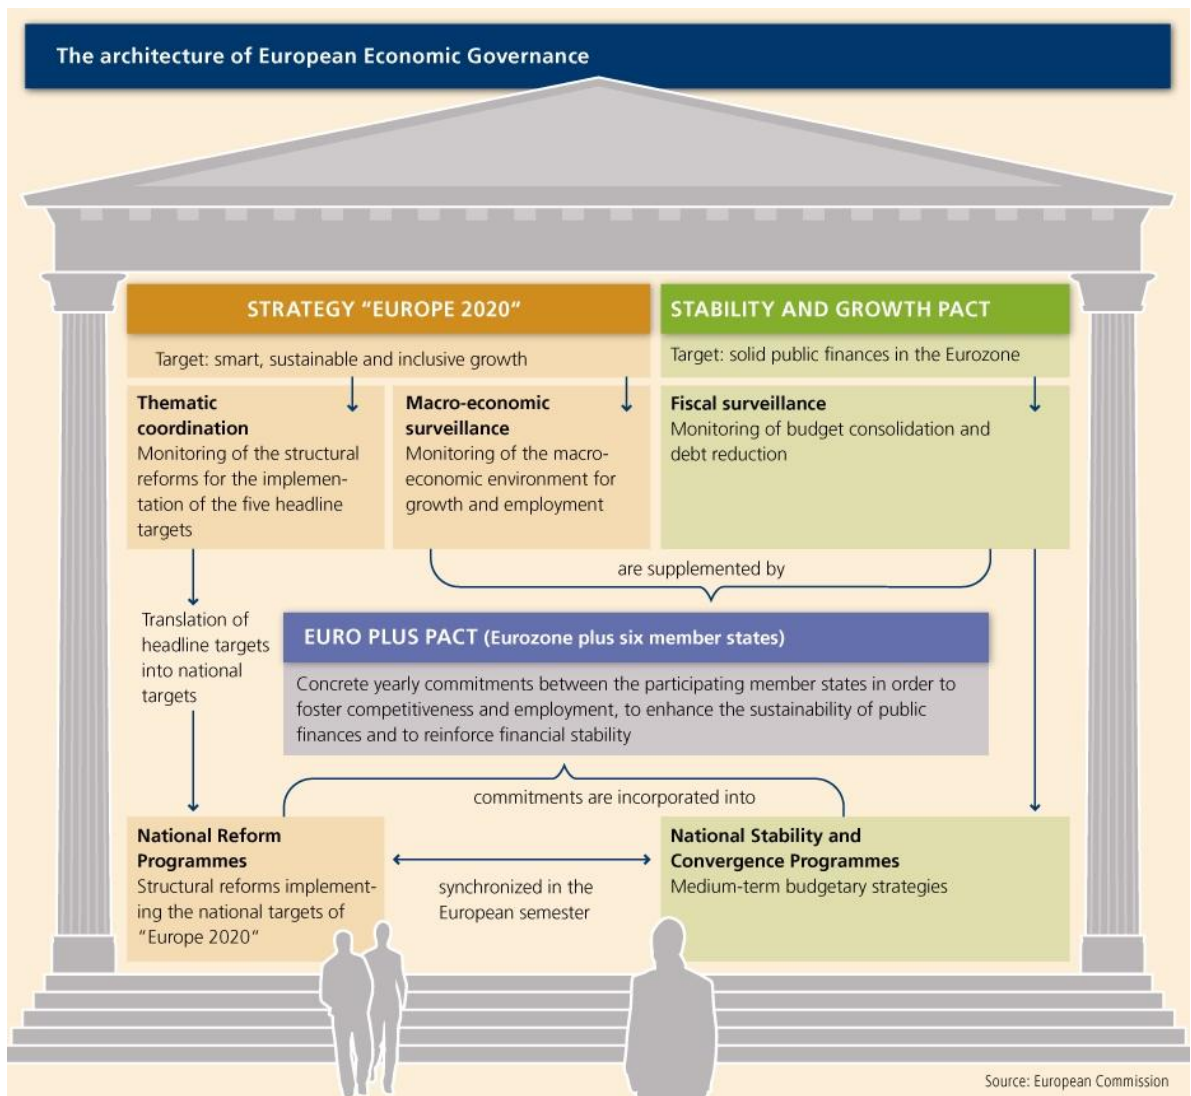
The architecture of European Economic Governance

STRATEGY "EUROPE 2020"

Target: smart, sustainable and inclusive growth

Thematic coordination
Monitoring of the structural reforms for the implementation of the five headline targets

Macro-economic surveillance
Monitoring of the macroeconomic environment for growth and employment

STABILITY AND GROWTH PACT

Target: solid public finances in the Eurozone

Fiscal surveillance
Monitoring of budget consolidation and debt reduction

are supplemented by

Translation of headline targets into national targets

EURO PLUS PACT (Eurozone plus six member states)

Concrete yearly commitments between the participating member states in order to foster competitiveness and employment, to enhance the sustainability of public finances and to reinforce financial stability

commitments are incorporated into

National Reform Programmes
Structural reforms implementing the national targets of "Europe 2020"

synchronized in the European semester

National Stability and Convergence Programmes
Medium-term budgetary strategies

Source: European Commission